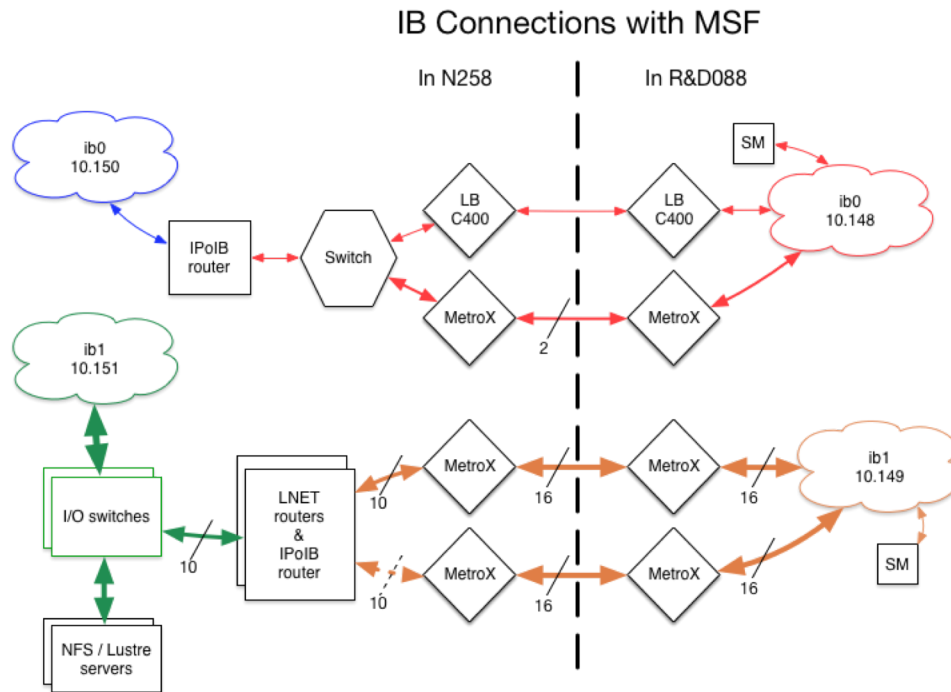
IB Connections with MSF

In N258

In R&D088

SM

ib0
10.150

LB
C400

LB
C400

ib0
10.148

IPoIB
router

Switch

MetroX

MetroX

2

ib1
10.151

MetroX

MetroX

ib1
10.149

10

16

16

I/O switches

LNET
routers
&
IPoIB
router

10

MetroX

MetroX

10

16

16

SM

NFS / Lustre
servers